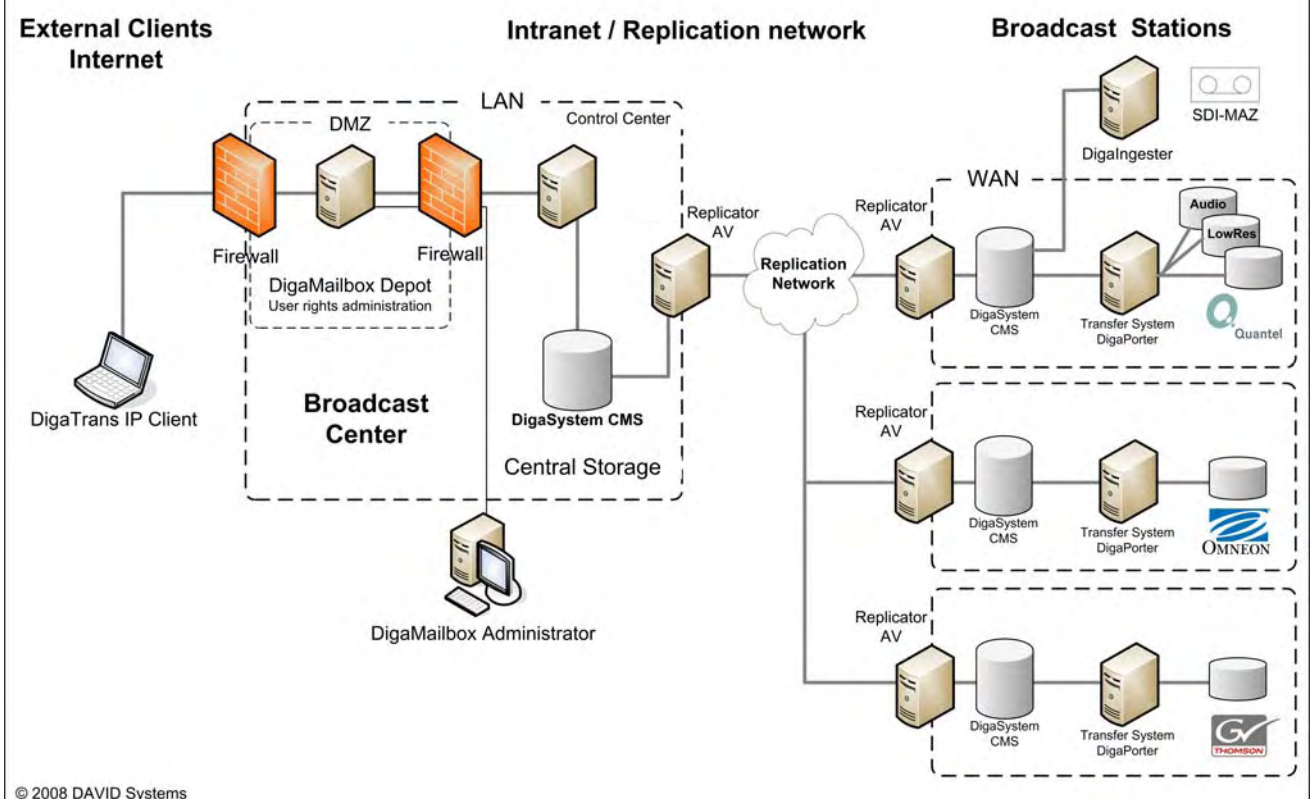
External Clients
Internet

Intranet / Replication network

Broadcast Stations

LAN

DMZ

Control Center

Firewall

Firewall

DigaMailbox Depot
User rights administration

DigaTrans IP Client

Broadcast Center

DigaSystem CMS

Central Storage

DigaMailbox Administrator

Replicator AV

Replication Network

SDI-MAZ

DigaIngester

WAN

Replicator AV

DigaSystem CMS

Transfer System DigaPorter

Audio

LowRes

Quantel

Replicator AV

DigaSystem CMS

Transfer System DigaPorter

OMNEON

Replicator AV

DigaSystem CMS

Transfer System DigaPorter

GV THOMSON

© 2008 DAVID Systems